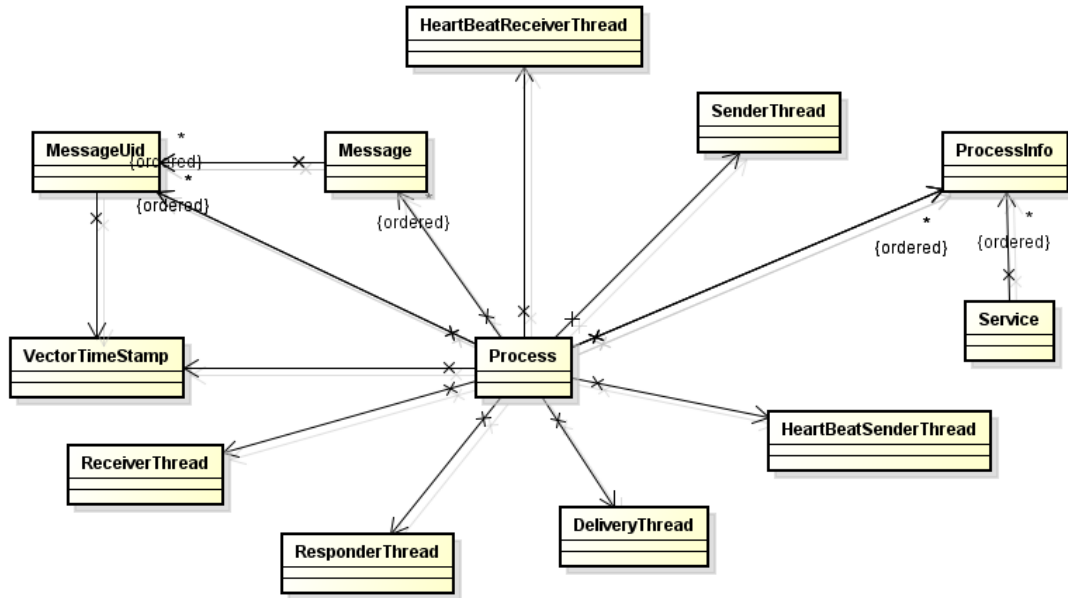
HeartBeatReceiverThread

SenderThread

MessageUid

*

{ordered}

*

{ordered}

Message

*

{ordered}

ProcessInfo

*

{ordered}

*

{ordered}

Service

VectorTimeStamp

Process

ReceiverThread

HeartBeatSenderThread

ResponderThread

DeliveryThread